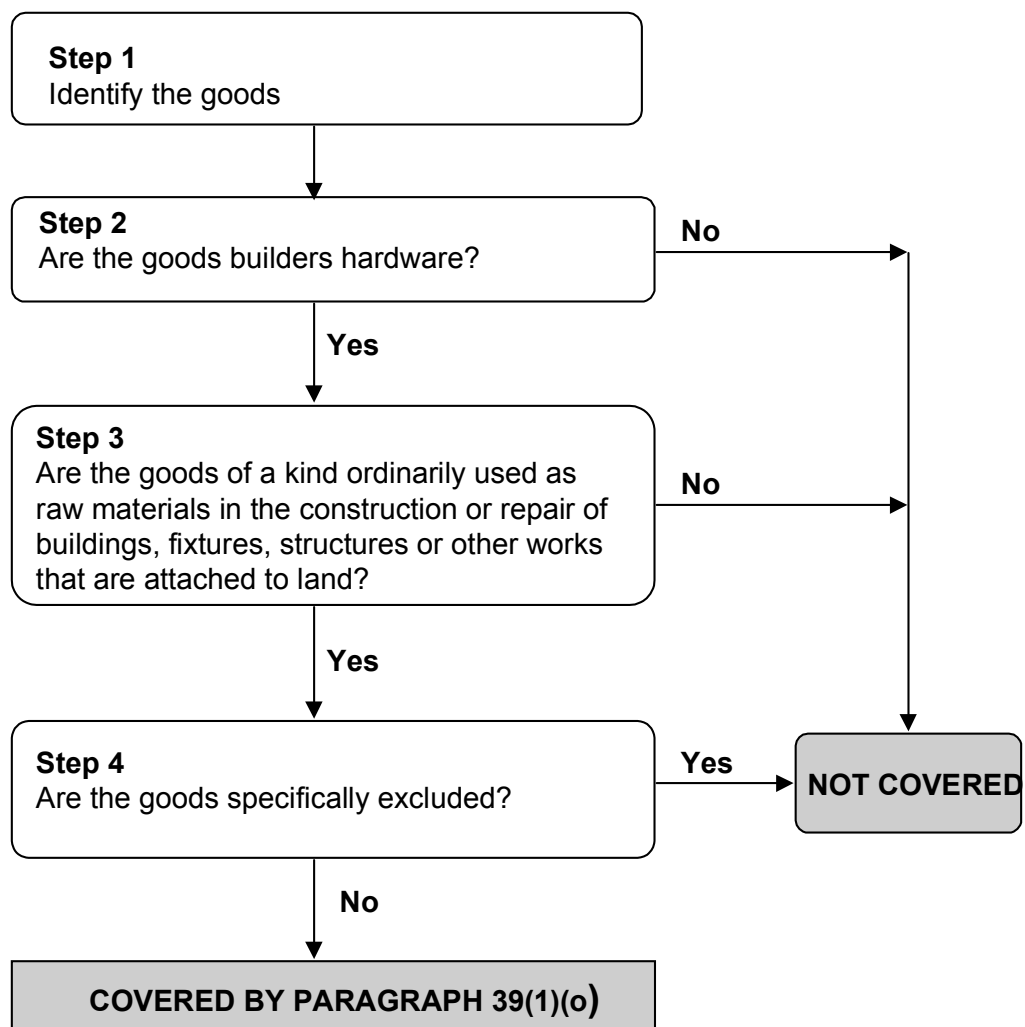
**Step 1**
Identify the goods

**Step 2**
Are the goods builders hardware?

No

Yes

**Step 3**
Are the goods of a kind ordinarily used as raw materials in the construction or repair of buildings, fixtures, structures or other works that are attached to land?

No

Yes

**Step 4**
Are the goods specifically excluded?

Yes

NOT COVERED

No

COVERED BY PARAGRAPH 39(1)(o)